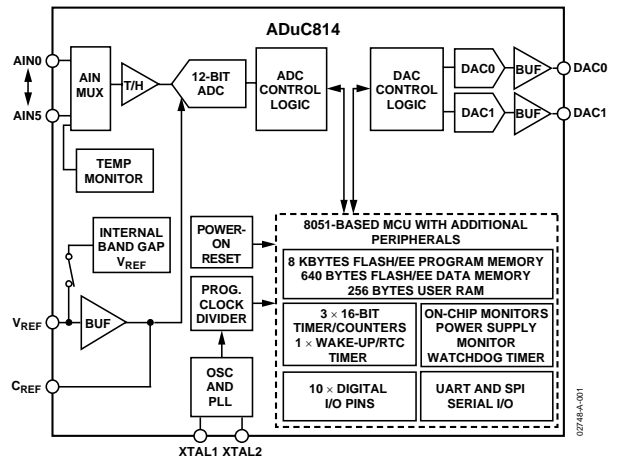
ADuC814

AIN0

AIN5

AIN MUX

T/H

12-BIT ADC

ADC CONTROL LOGIC

DAC CONTROL LOGIC

DAC0

DAC1

BUF

BUF

DAC0

DAC1

TEMP MONITOR

INTERNAL BAND GAP $V_{REF}$

POWER-ON RESET

8051-BASED MCU WITH ADDITIONAL PERIPHERALS

8 KBYTES FLASH/EE PROGRAM MEMORY
640 BYTES FLASH/EE DATA MEMORY
256 BYTES USER RAM

$V_{REF}$

BUF

PROG. CLOCK DIVIDER

$3 \times$ 16-BIT TIMER/COUNTERS
$1 \times$ WAKE-UP/RTC TIMER

ON-CHIP MONITORS
POWER SUPPLY MONITOR
WATCHDOG TIMER

$C_{REF}$

OSC AND PLL

$10 \times$ DIGITAL I/O PINS

UART AND SPI SERIAL I/O

XTAL1 XTAL2

02748-A-001